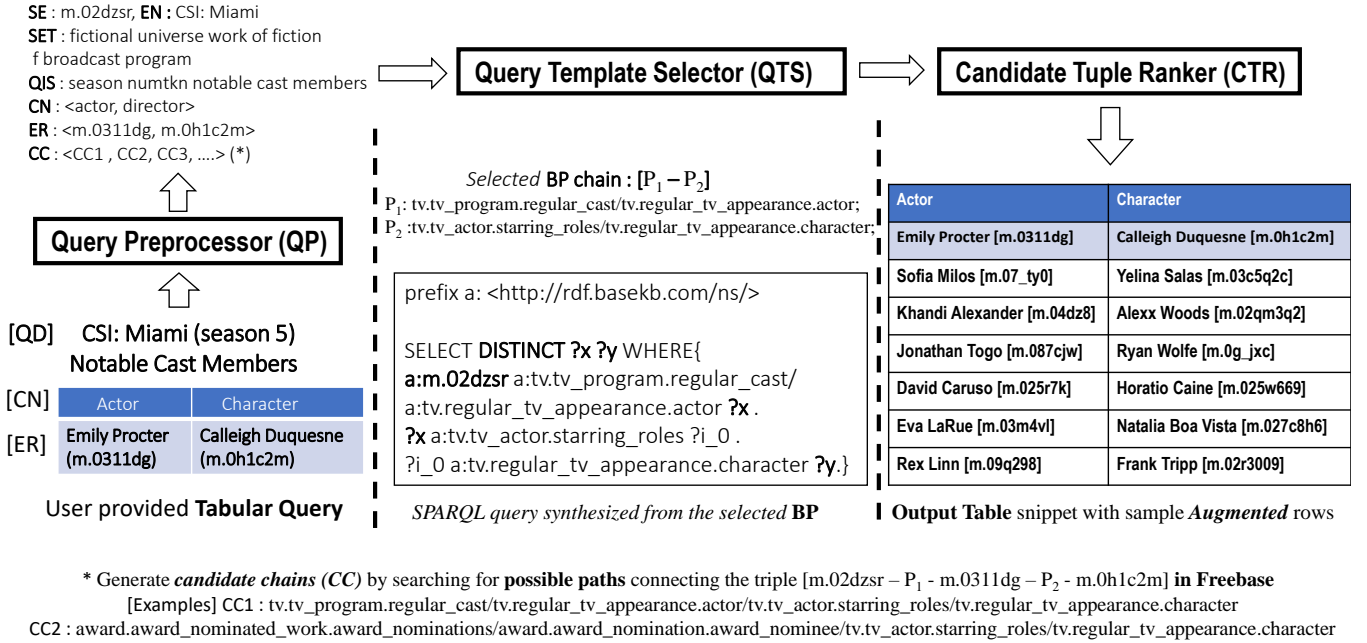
SE : m.02dzsr, EN : CSI: Miami
SET : fictional universe work of fiction f broadcast program
QIS : season numtkn notable cast members
CN : <actor, director>
ER : <m.0311dg, m.0h1c2m>
CC : <CC1 , CC2, CC3, ….> (*)

Query Preprocessor (QP)

[QD] CSI: Miami (season 5) Notable Cast Members

[CN]
[ER]

| Actor | Character |
|---|---|
| Emily Procter (m.0311dg) | Calleigh Duquesne (m.0h1c2m) |

User provided Tabular Query

Query Template Selector (QTS)

Selected BP chain : [$P_1 – P_2$]
$P_1$: tv.tv_program.regular_cast/tv.regular_tv_appearance.actor;
$P_2$ :tv.tv_actor.starring_roles/tv.regular_tv_appearance.character;

prefix a: <http://rdf.basekb.com/ns/>

SELECT DISTINCT ?x ?y WHERE{
a:m.02dzsr a:tv.tv_program.regular_cast/
a:tv.regular_tv_appearance.actor ?x .
?x a:tv.tv_actor.starring_roles ?i_0 .
?i_0 a:tv.regular_tv_appearance.character ?y.}

SPARQL query synthesized from the selected BP

Candidate Tuple Ranker (CTR)

| Actor | Character |
|---|---|
| Emily Procter [m.0311dg] | Calleigh Duquesne [m.0h1c2m] |
| Sofia Milos [m.07_ty0] | Yelina Salas [m.03c5q2c] |
| Khandi Alexander [m.04dz8] | Alexx Woods [m.02qm3q2] |
| Jonathan Togo [m.087cjw] | Ryan Wolfe [m.0g_jxc] |
| David Caruso [m.025r7k] | Horatio Caine [m.025w669] |
| Eva LaRue [m.03m4vl] | Natalia Boa Vista [m.027c8h6] |
| Rex Linn [m.09q298] | Frank Tripp [m.02r3009] |

Output Table snippet with sample Augmented rows

* Generate candidate chains (CC) by searching for possible paths connecting the triple [m.02dzsr – $P_1$ - m.0311dg – $P_2$ - m.0h1c2m] in Freebase
[Examples] CC1 : tv.tv_program.regular_cast/tv.regular_tv_appearance.actor/tv.tv_actor.starring_roles/tv.regular_tv_appearance.character
CC2 : award.award_nominated_work.award_nominations/award.award_nomination.award_nominee/tv.tv_actor.starring_roles/tv.regular_tv_appearance.character